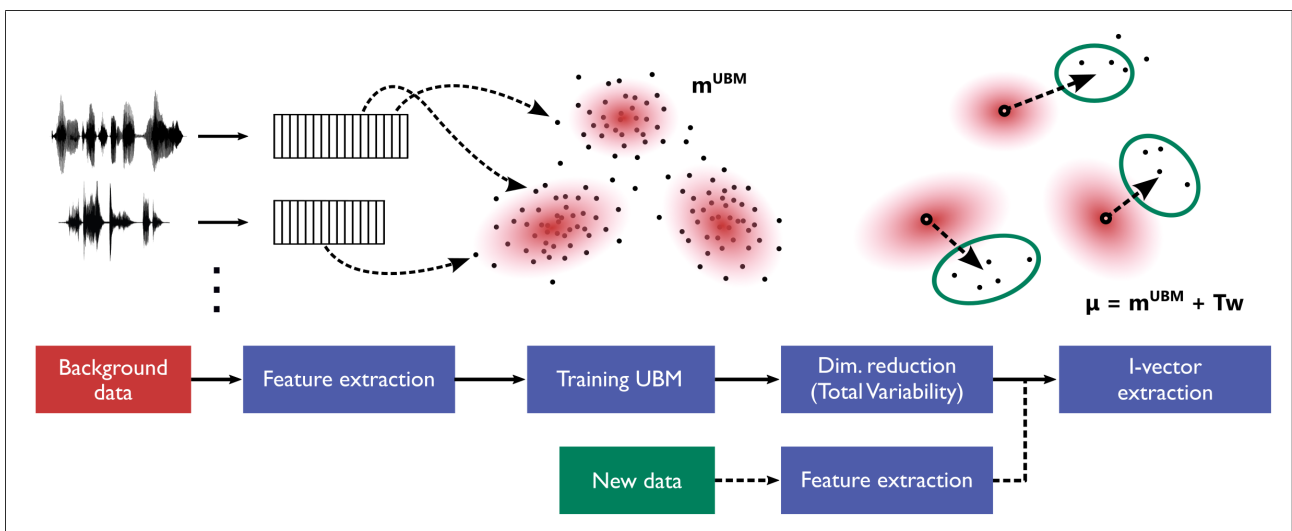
$\mathbf{m}^{\mathbf{UBM}}$

$\boldsymbol{\mu} = \mathbf{m}^{\mathbf{UBM}} + \mathbf{Tw}$

Background data

Feature extraction

Training UBM

Dim. reduction (Total Variability)

I-vector extraction

New data

Feature extraction